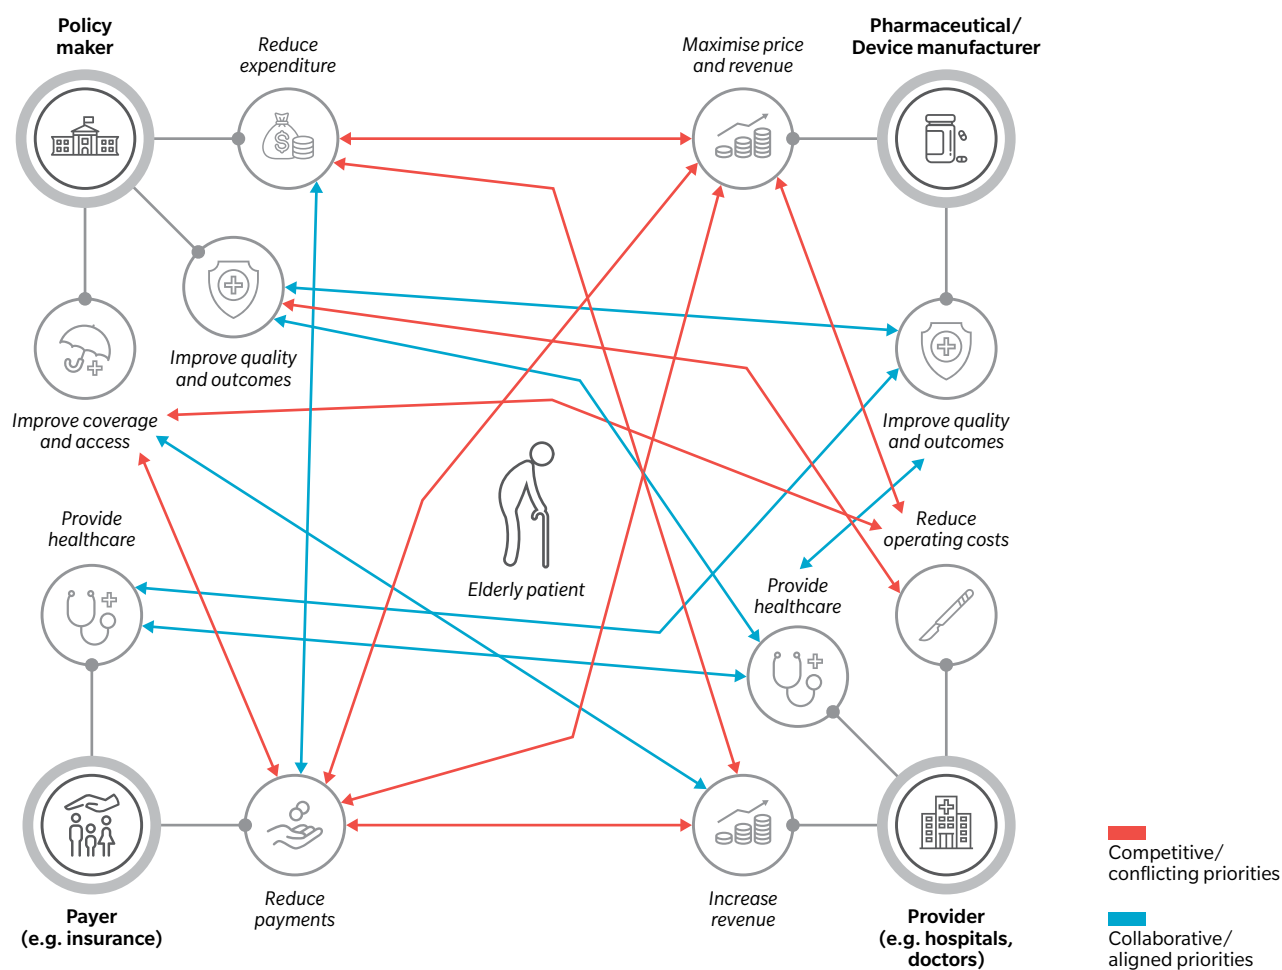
Policy maker

Reduce expenditure

Maximise price and revenue

Pharmaceutical/ Device manufacturer

Improve quality and outcomes

Improve coverage and access

Improve quality and outcomes

Elderly patient

Provide healthcare

Reduce operating costs

Provide healthcare

Payer (e.g. insurance)

Reduce payments

Increase revenue

Provider (e.g. hospitals, doctors)

Competitive/ conflicting priorities

Collaborative/ aligned priorities